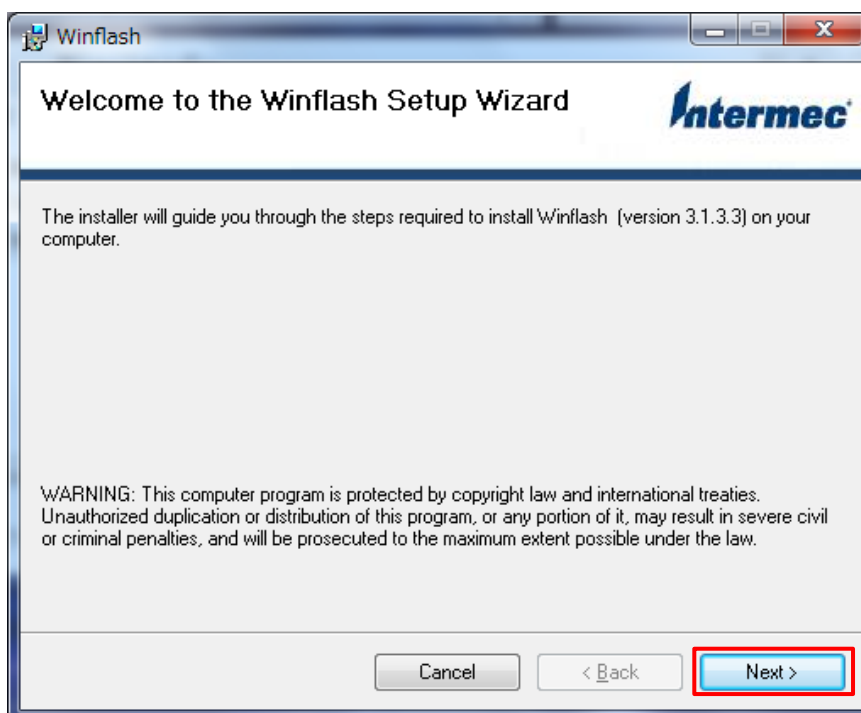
Winflash

Welcome to the Winflash Setup Wizard

Intermec

The installer will guide you through the steps required to install Winflash (version 3.1.3.3) on your computer.

WARNING: This computer program is protected by copyright law and international treaties. Unauthorized duplication or distribution of this program, or any portion of it, may result in severe civil or criminal penalties, and will be prosecuted to the maximum extent possible under the law.

Cancel

< Back

Next >